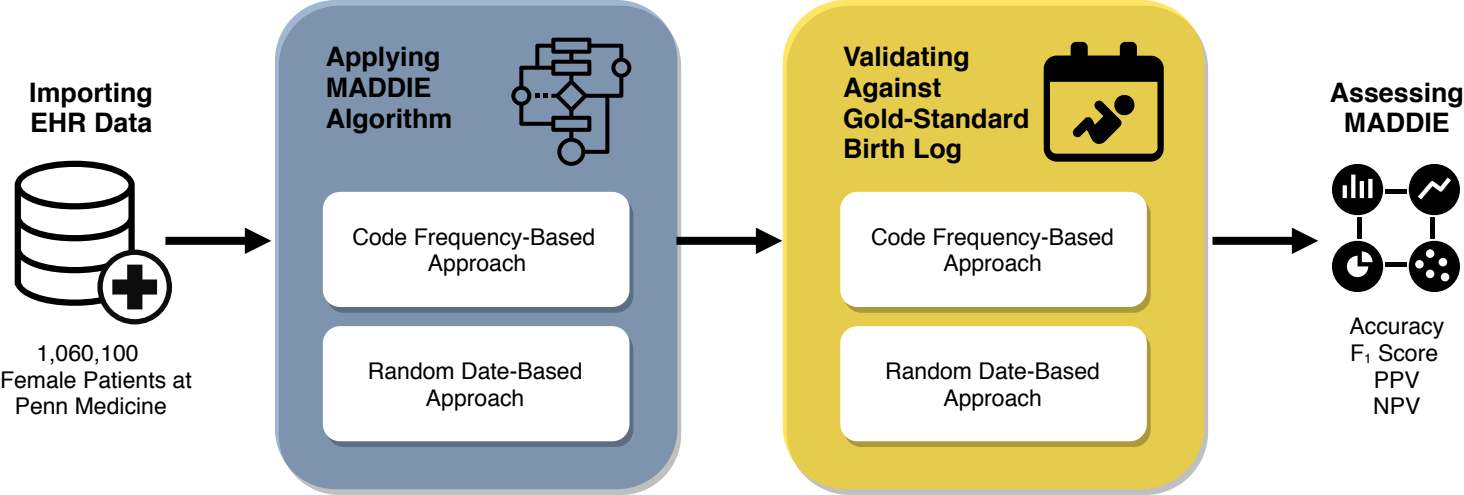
Importing EHR Data

1,060,100 Female Patients at Penn Medicine

Applying MADDIE Algorithm

Code Frequency-Based Approach

Random Date-Based Approach

Validating Against Gold-Standard Birth Log

Code Frequency-Based Approach

Random Date-Based Approach

Assessing MADDIE

Accuracy
$F_1$ Score
PPV
NPV